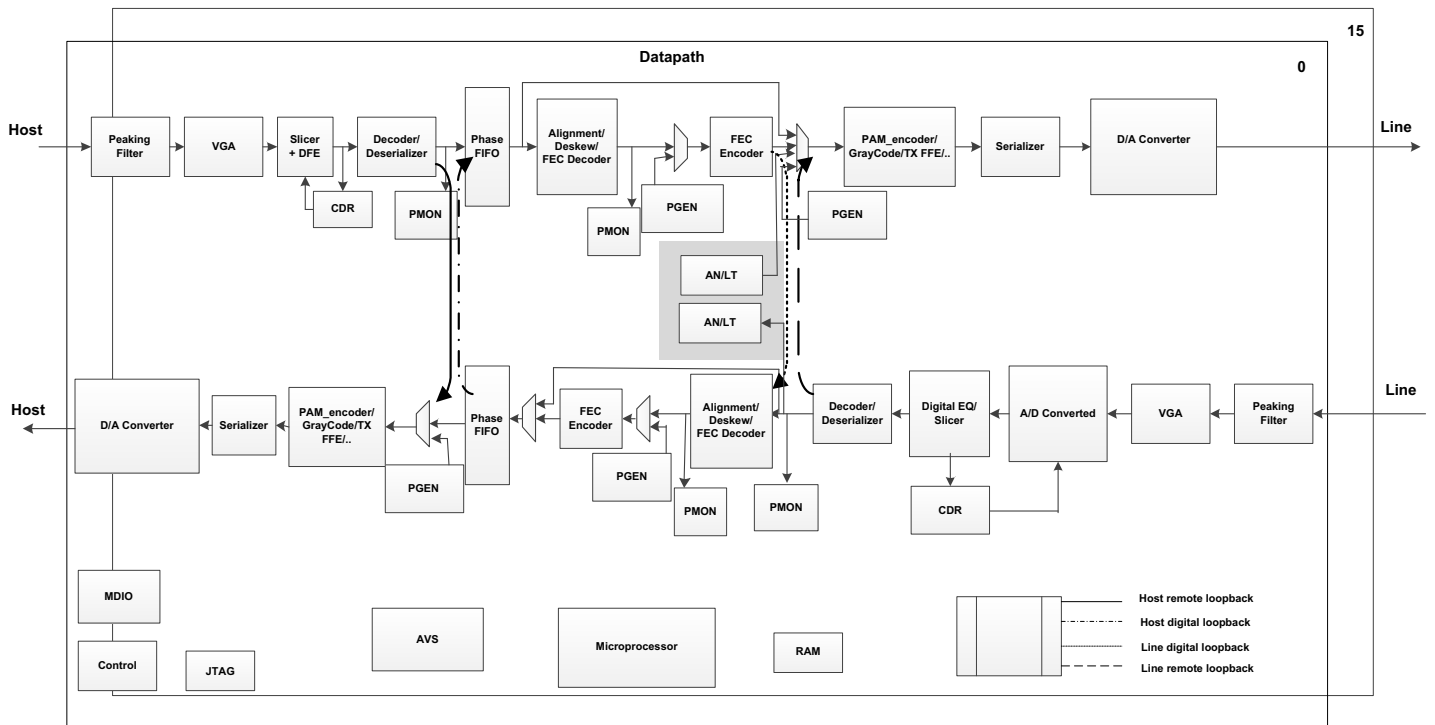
15

Datapath

0

Host

Peaking Filter

VGA

Slicer + DFE

CDR

Decoder/ Deserializer

PMON

Phase FIFO

Alignment/ Deskew/ FEC Decoder

PMON

PGEN

FEC Encoder

PGEN

PAM_encoder/ GrayCode/TX FFE/..

Serializer

D/A Converter

Line

AN/LT

AN/LT

Host

D/A Converter

Serializer

PAM_encoder/ GrayCode/TX FFE/..

PGEN

Phase FIFO

FEC Encoder

PGEN

PMON

Alignment/ Deskew/ FEC Decoder

PMON

Decoder/ Deserializer

Digital EQ/ Slicer

CDR

A/D Converted

VGA

Peaking Filter

Line

MDIO

Control

JTAG

AVS

Microprocessor

RAM

Host remote loopback

Host digital loopback

Line digital loopback

Line remote loopback